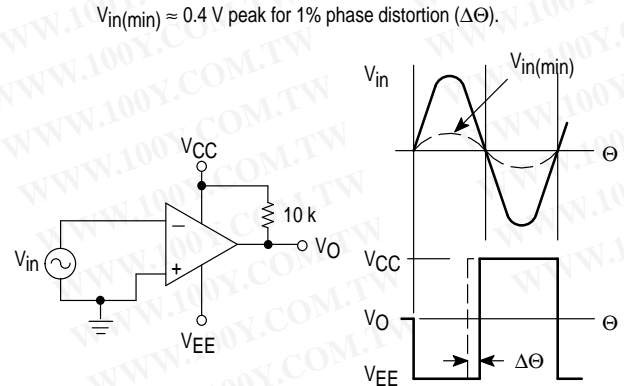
$V_{in(min)} \approx 0.4$ V peak for 1% phase distortion ($\Delta\Theta$).

$V_{CC}$

10 k

$V_{in}$

–

+

$V_O$

$V_{EE}$

$V_{in}$

$V_{in(min)}$

$\Theta$

$V_{CC}$

$V_O$

$\Theta$

$\Delta\Theta$

$V_{EE}$

WWW.100Y.COM.TW